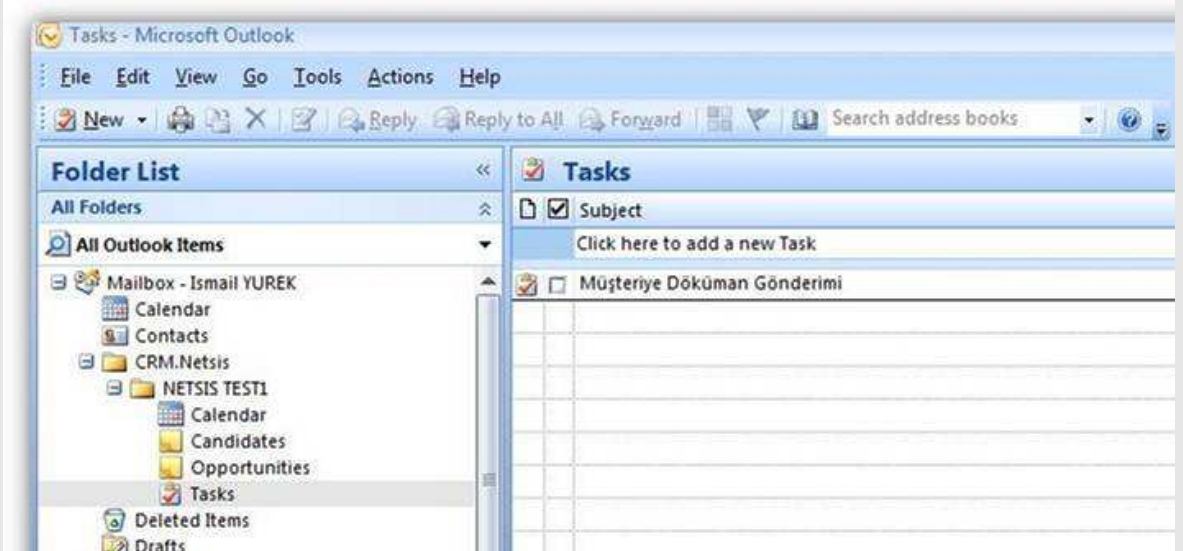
Tasks - Microsoft Outlook

File Edit View Go Tools Actions Help

New Reply Reply to All Forward Search address books

Folder List

All Folders

All Outlook Items

Mailbox - Ismail YUREK
Calendar
Contacts
CRM.Netsis
NETSIS TEST1
Calendar
Candidates
Opportunities
Tasks
Deleted Items
Drafts

Tasks

Subject

Click here to add a new Task

Müşteriye Döküman Gönderimi